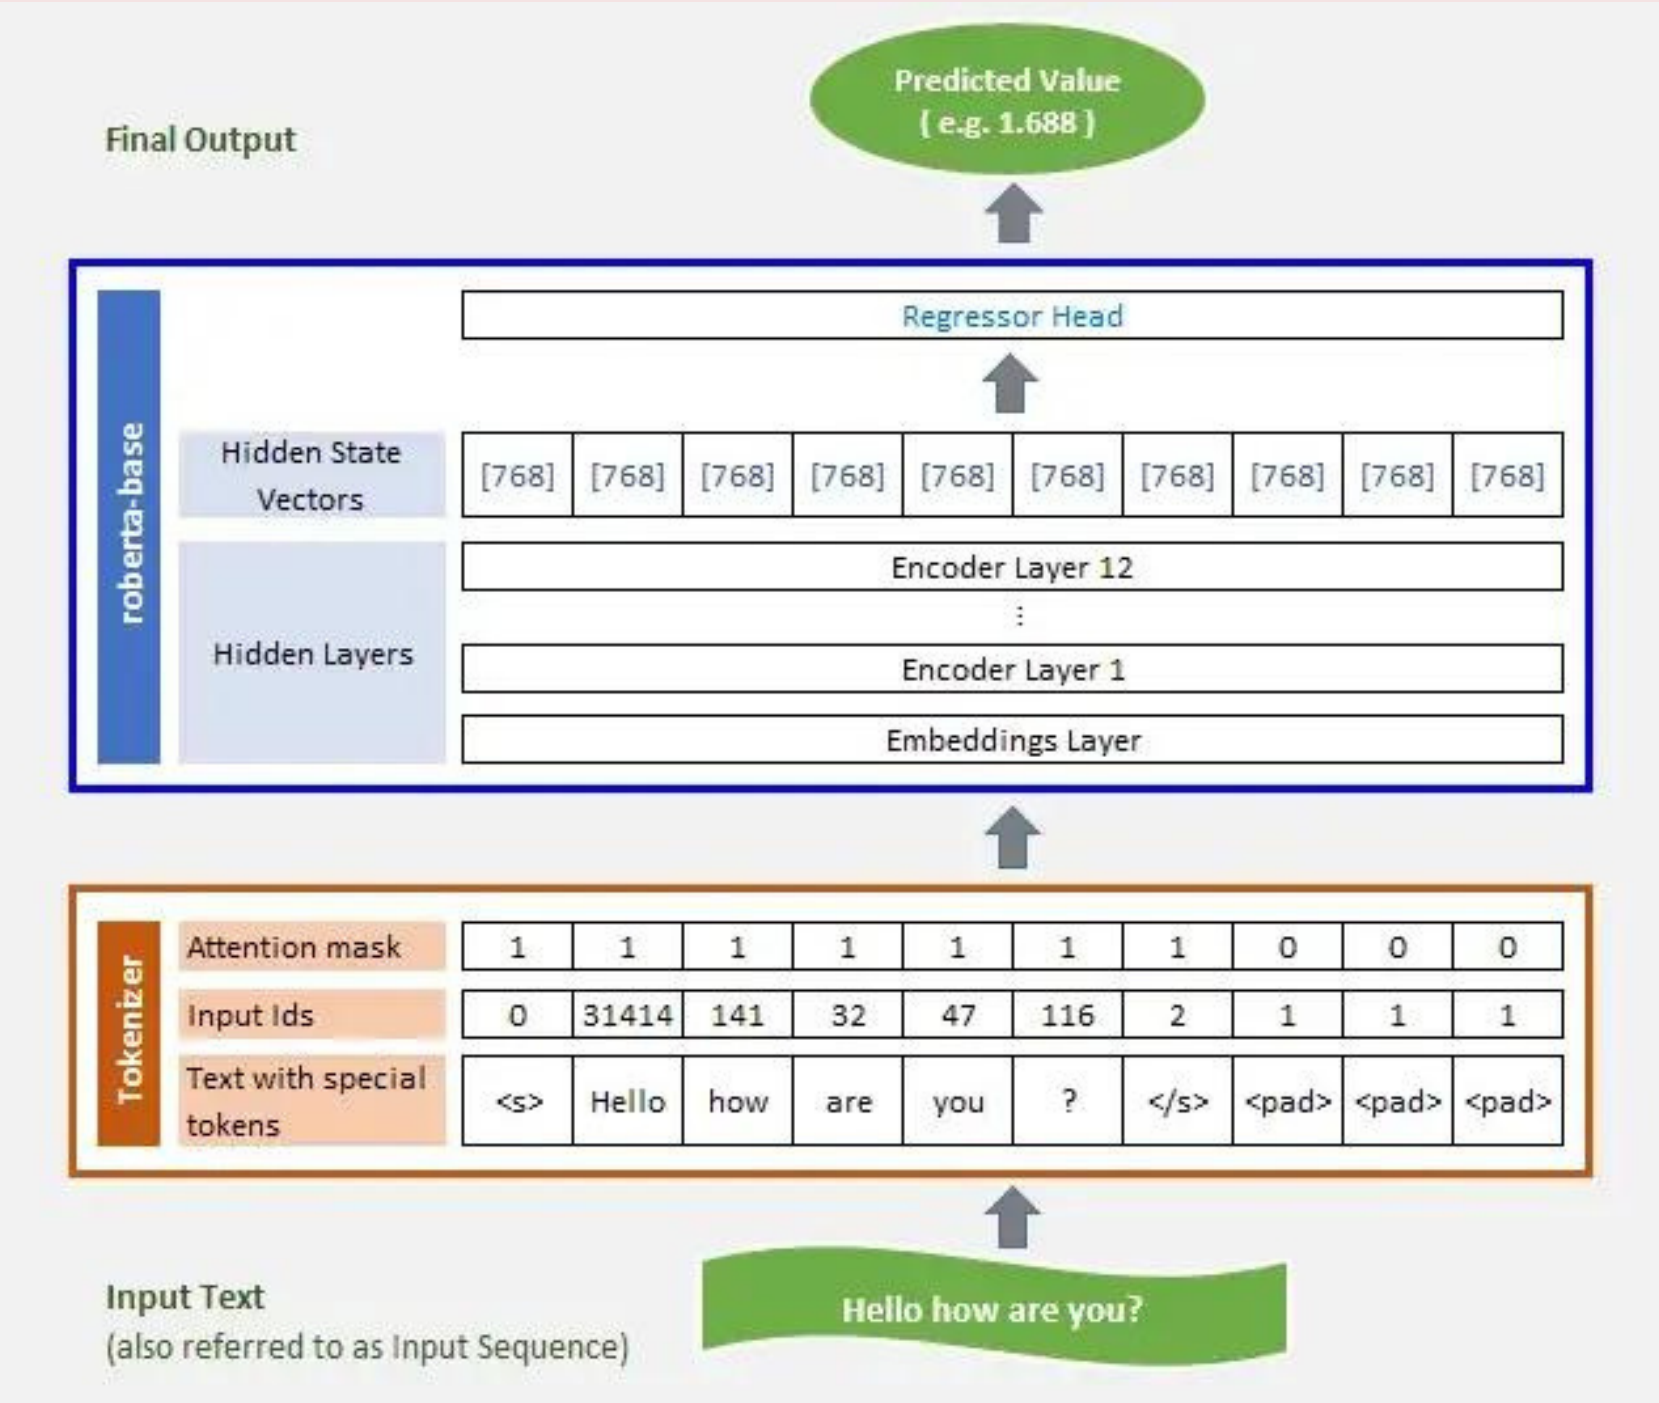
Final Output

Predicted Value
( e.g. 1.688 )

roberta-base

Regressor Head

| Hidden State Vectors | [768] | [768] | [768] | [768] | [768] | [768] | [768] | [768] | [768] | [768] |
|---|---|---|---|---|---|---|---|---|---|---|

Hidden Layers

Encoder Layer 12
⋮
Encoder Layer 1
Embeddings Layer

Tokenizer

| Attention mask | 1 | 1 | 1 | 1 | 1 | 1 | 1 | 0 | 0 | 0 |
|---|---|---|---|---|---|---|---|---|---|---|
| Input Ids | 0 | 31414 | 141 | 32 | 47 | 116 | 2 | 1 | 1 | 1 |
| Text with special tokens | <s> | Hello | how | are | you | ? | </s> | <pad> | <pad> | <pad> |

Input Text
(also referred to as Input Sequence)

Hello how are you?